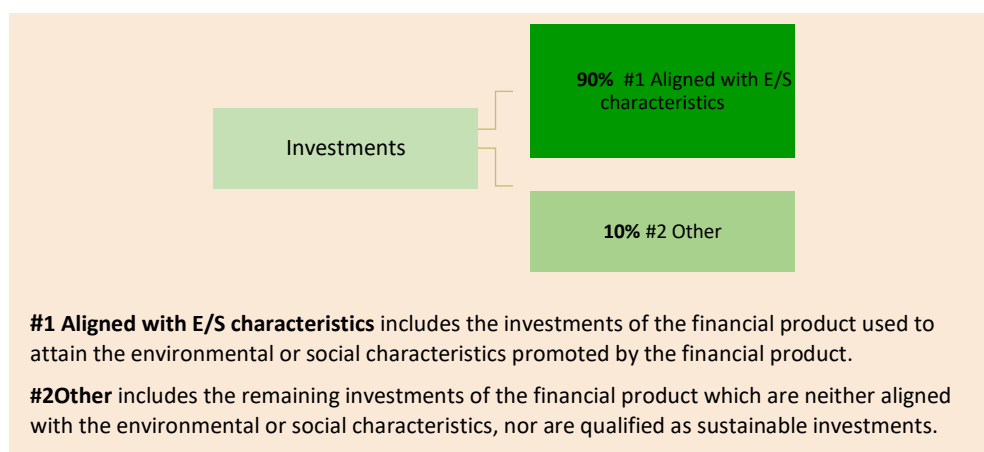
Investments

90% #1 Aligned with E/S characteristics

10% #2 Other

#1 Aligned with E/S characteristics includes the investments of the financial product used to attain the environmental or social characteristics promoted by the financial product.

#2Other includes the remaining investments of the financial product which are neither aligned with the environmental or social characteristics, nor are qualified as sustainable investments.